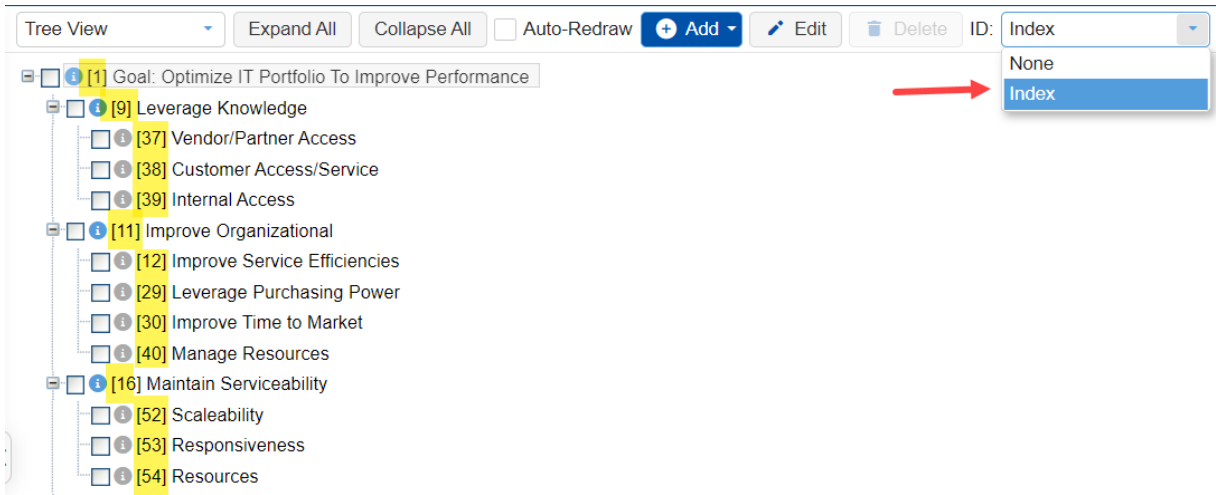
Tree View | Expand All | Collapse All | Auto-Redraw | Add | Edit | Delete | ID: Index

None
Index

[1] Goal: Optimize IT Portfolio To Improve Performance
[9] Leverage Knowledge
[37] Vendor/Partner Access
[38] Customer Access/Service
[39] Internal Access
[11] Improve Organizational
[12] Improve Service Efficiencies
[29] Leverage Purchasing Power
[30] Improve Time to Market
[40] Manage Resources
[16] Maintain Serviceability
[52] Scaleability
[53] Responsiveness
[54] Resources